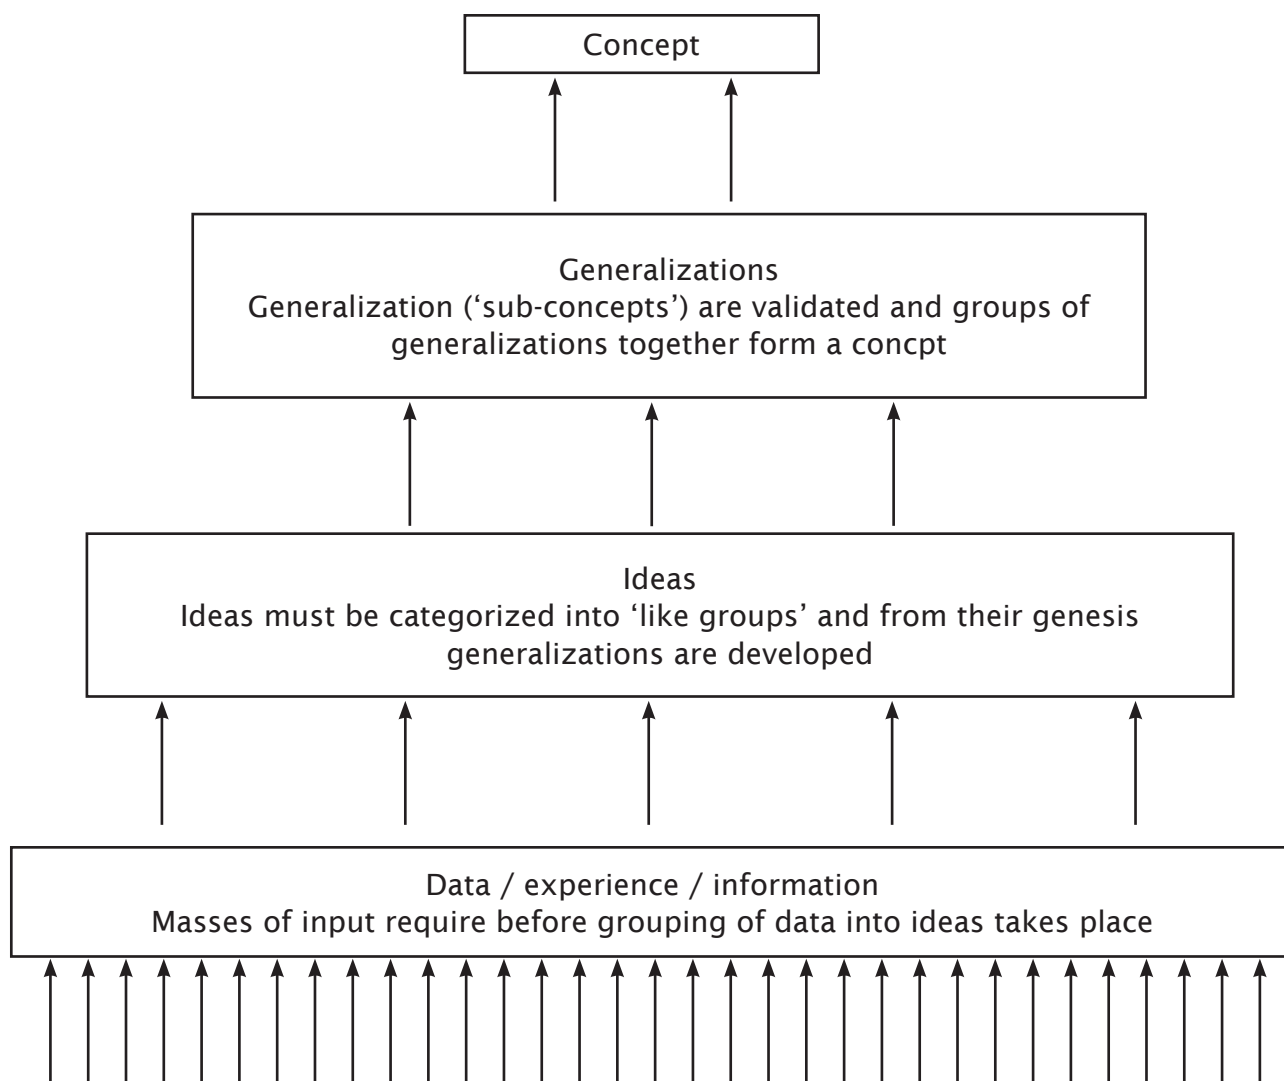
Concept

Generalizations
Generalization ('sub-concepts') are validated and groups of generalizations together form a concpt

Ideas
Ideas must be categorized into 'like groups' and from their genesis generalizations are developed

Data / experience / information
Masses of input require before grouping of data into ideas takes place